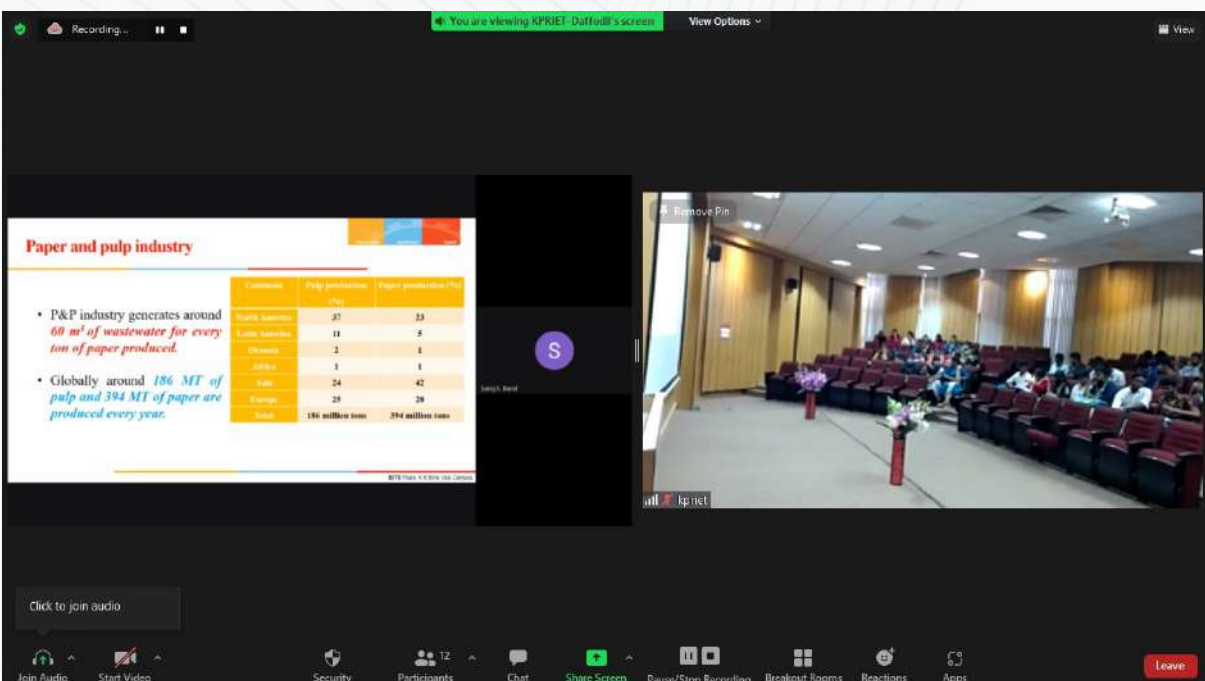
Recording...

You are viewing KPRIET-Daffodil's screen

View Options

View

Paper and pulp industry

• P&P industry generates around *60 m³ of wastewater for every ton of paper produced.*

• Globally around *186 MT of pulp and 394 MT of paper are produced every year.*

| Continent | Pulp production (%) | Paper production (%) |
|---|---|---|
| North America | 37 | 23 |
| Latin America | 11 | 5 |
| Oceania | 2 | 1 |
| Africa | 1 | 1 |
| Asia | 24 | 42 |
| Europe | 25 | 28 |
| Total | 186 million tons | 394 million tons |

BITS Pilani, K K Birla Goa Campus

S

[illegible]

Remove Pin

kpriet

Click to join audio

Join Audio

Start Video

Security

Participants 12

Chat

Share Screen

Pause/Stop Recording

Breakout Rooms

Reactions

Apps

Leave